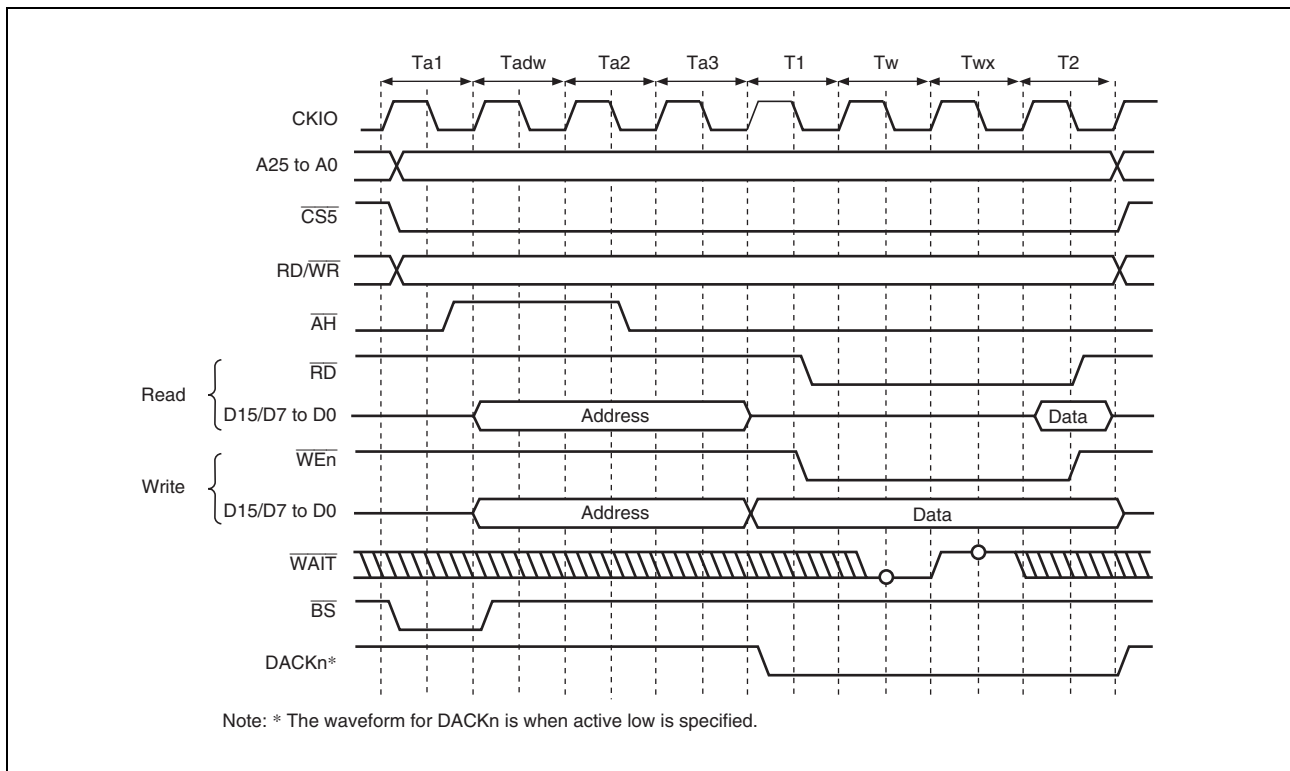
Ta1 Tadw Ta2 Ta3 T1 Tw Twx T2

CKIO

A25 to A0

$\overline{CS5}$

RD/$\overline{WR}$

$\overline{AH}$

Read

$\overline{RD}$

D15/D7 to D0

Address

Data

Write

$\overline{WEn}$

D15/D7 to D0

Address

Data

$\overline{WAIT}$

$\overline{BS}$

DACKn*

Note: * The waveform for DACKn is when active low is specified.